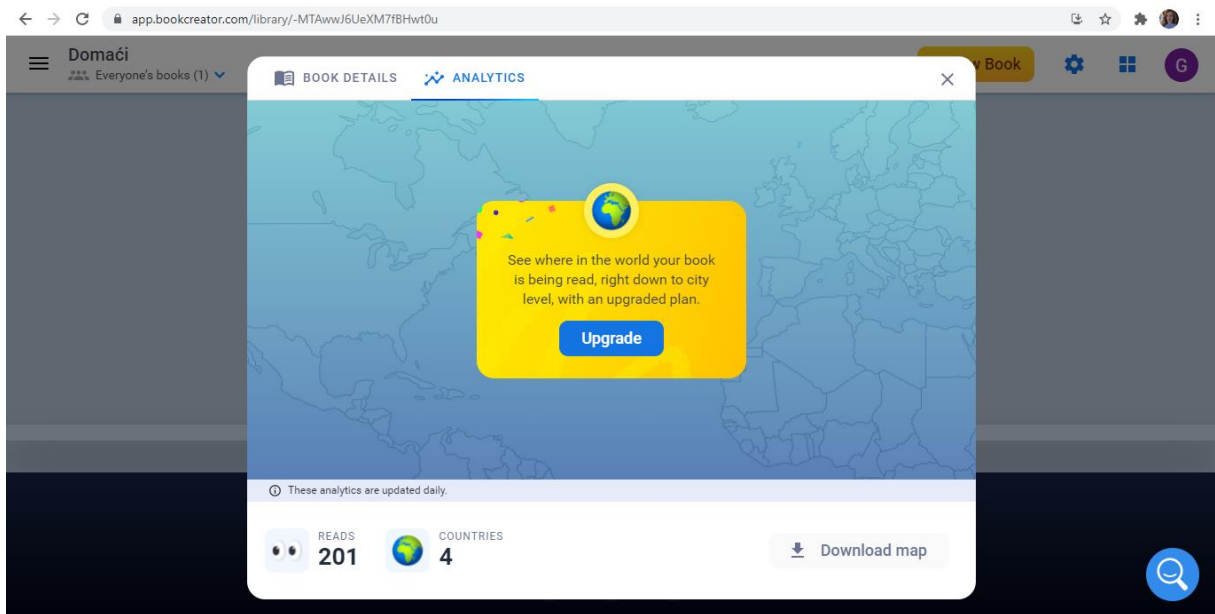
app.bookcreator.com/library/-MTAwwJ6UeXM7fBHwt0u

Domaći
Everyone's books (1)

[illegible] Book

G

BOOK DETAILS
ANALYTICS

See where in the world your book is being read, right down to city level, with an upgraded plan.

Upgrade

These analytics are updated daily.

READS
201

COUNTRIES
4

Download map